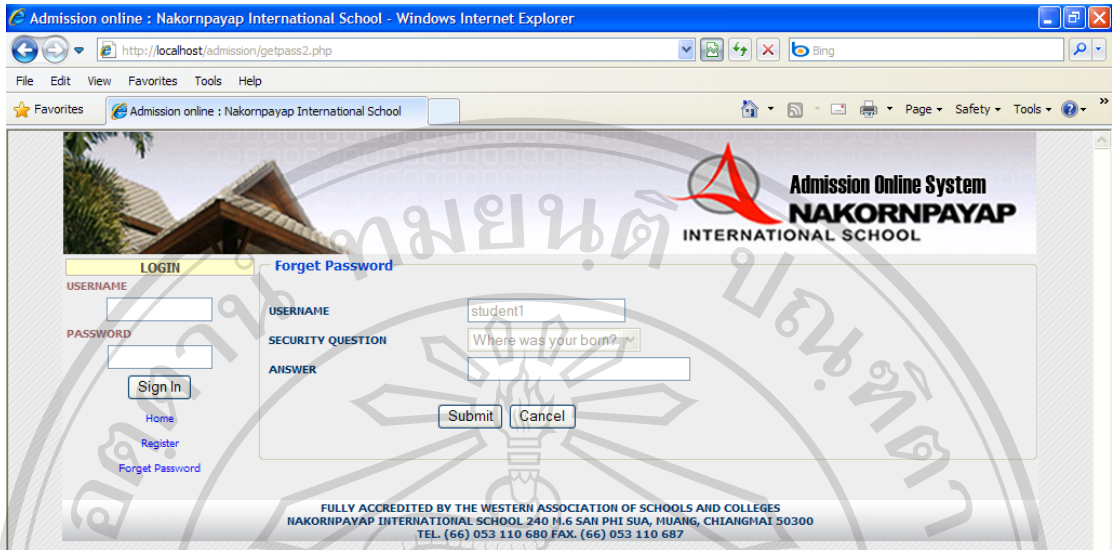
Admission online : Nakornpayap International School - Windows Internet Explorer

http://localhost/admission/getpass2.php

Bing

File Edit View Favorites Tools Help

Favorites Admission online : Nakornpayap International School

Page ▾ Safety ▾ Tools ▾

Admission Online System
NAKORNPAYAP
INTERNATIONAL SCHOOL

LOGIN
USERNAME

PASSWORD

Sign In

Home

Register

Forget Password

Forget Password

USERNAME student1

SECURITY QUESTION Where was your born?

ANSWER

Submit Cancel

FULLY ACCREDITED BY THE WESTERN ASSOCIATION OF SCHOOLS AND COLLEGES
NAKORNPAYAP INTERNATIONAL SCHOOL 240 M.6 SAN PHI SUA, MUANG, CHIANGMAI 50300
TEL. (66) 053 110 680 FAX. (66) 053 110 687